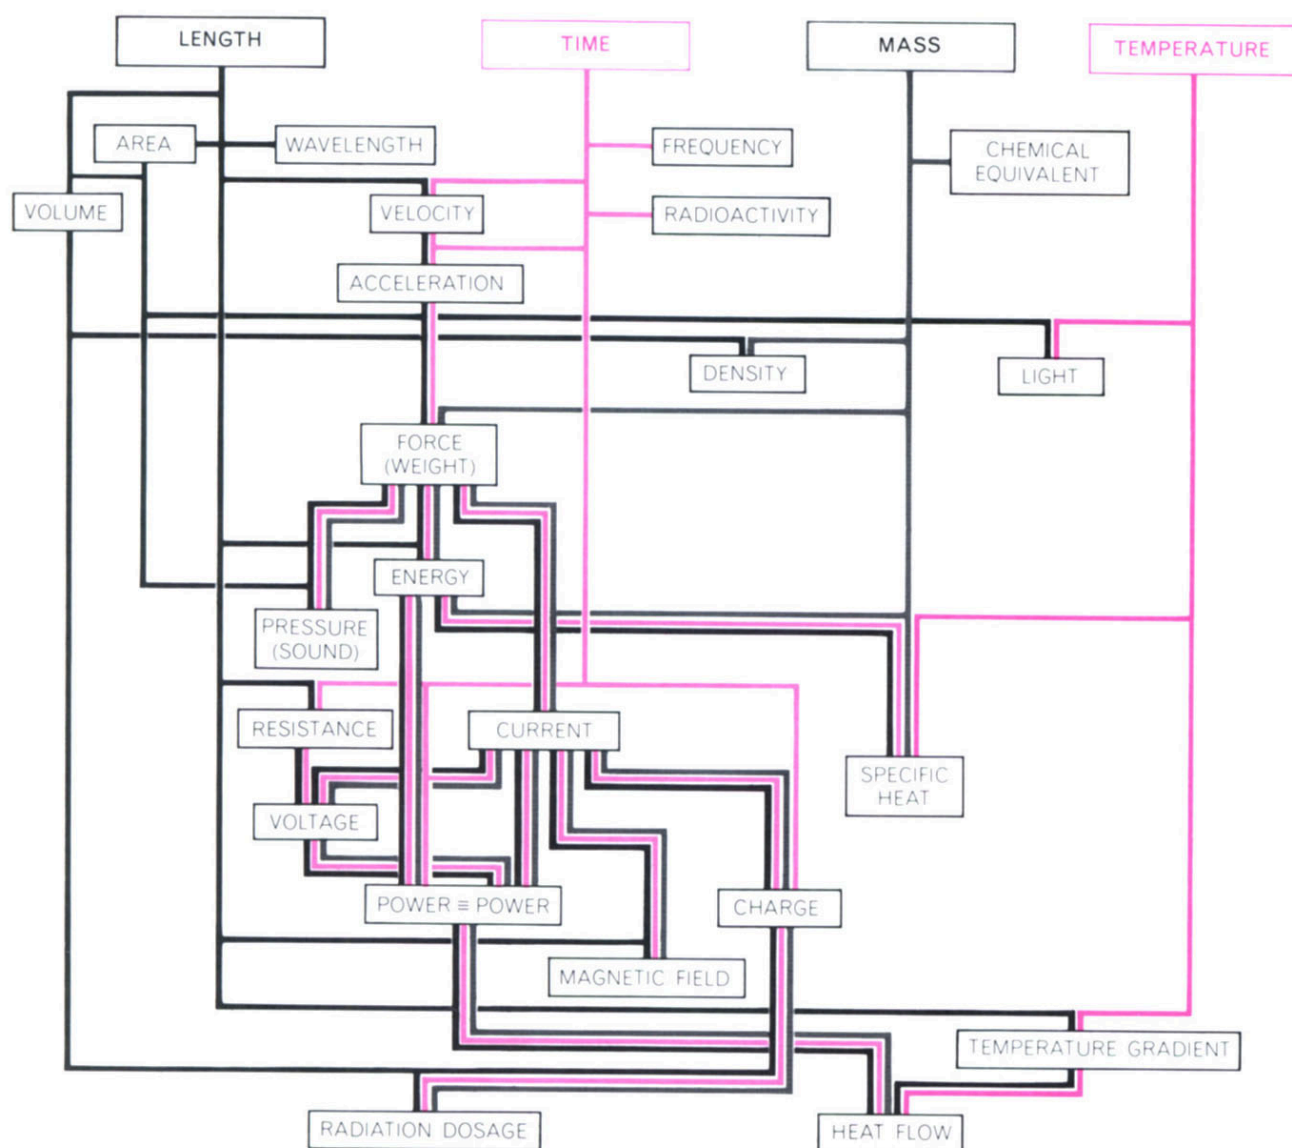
LENGTH

TIME

MASS

TEMPERATURE

AREA

WAVELENGTH

FREQUENCY

CHEMICAL EQUIVALENT

VOLUME

VELOCITY

RADIOACTIVITY

ACCELERATION

DENSITY

LIGHT

FORCE (WEIGHT)

ENERGY

PRESSURE (SOUND)

RESISTANCE

CURRENT

SPECIFIC HEAT

VOLTAGE

POWER ≡ POWER

CHARGE

MAGNETIC FIELD

TEMPERATURE GRADIENT

RADIATION DOSAGE

HEAT FLOW